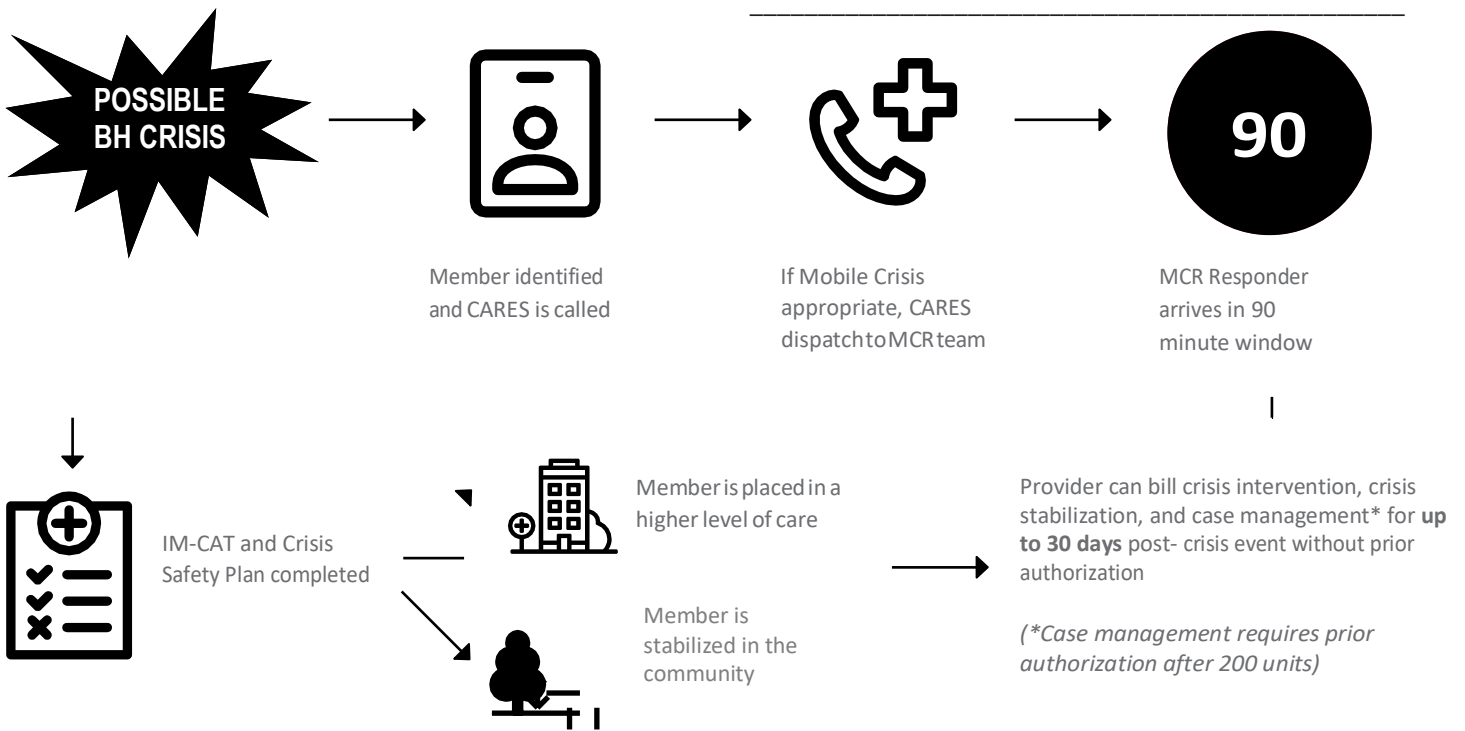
POSSIBLE BH CRISIS

Member identified and CARES is called

If Mobile Crisis appropriate, CARES dispatchtoMCRteam

90

MCR Responder arrives in 90 minute window

IM-CAT and Crisis Safety Plan completed

Memberisplacedina higher level of care

Member is stabilized in the community

Provider can bill crisis intervention, crisis stabilization, and case management* for **up to 30 days** post- crisis event without prior authorization

*(\*Case management requires prior authorization after 200 units)*